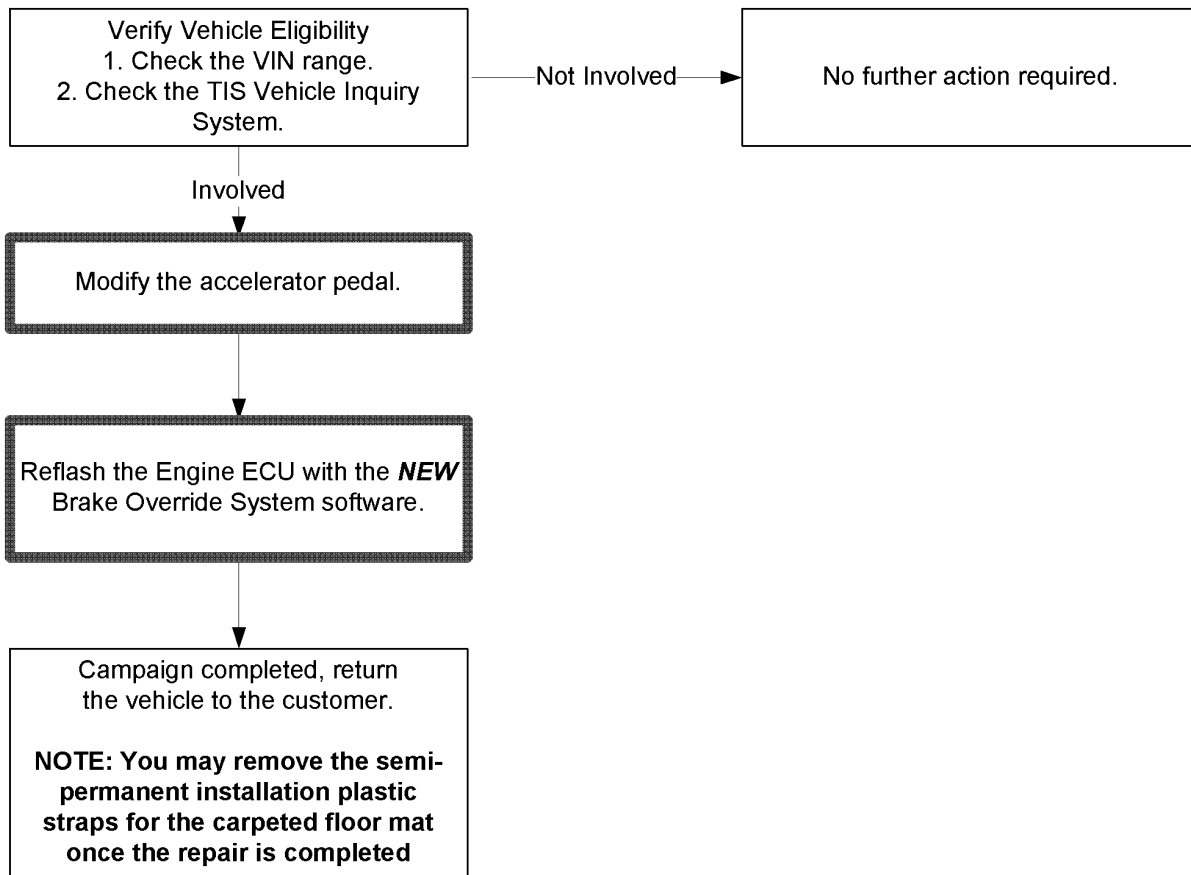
Verify Vehicle Eligibility
1. Check the VIN range.
2. Check the TIS Vehicle Inquiry System.

Not Involved

No further action required.

Involved

Modify the accelerator pedal.

Reflash the Engine ECU with the ***NEW*** Brake Override System software.

Campaign completed, return the vehicle to the customer.

**NOTE: You may remove the semi-permanent installation plastic straps for the carpeted floor mat once the repair is completed**